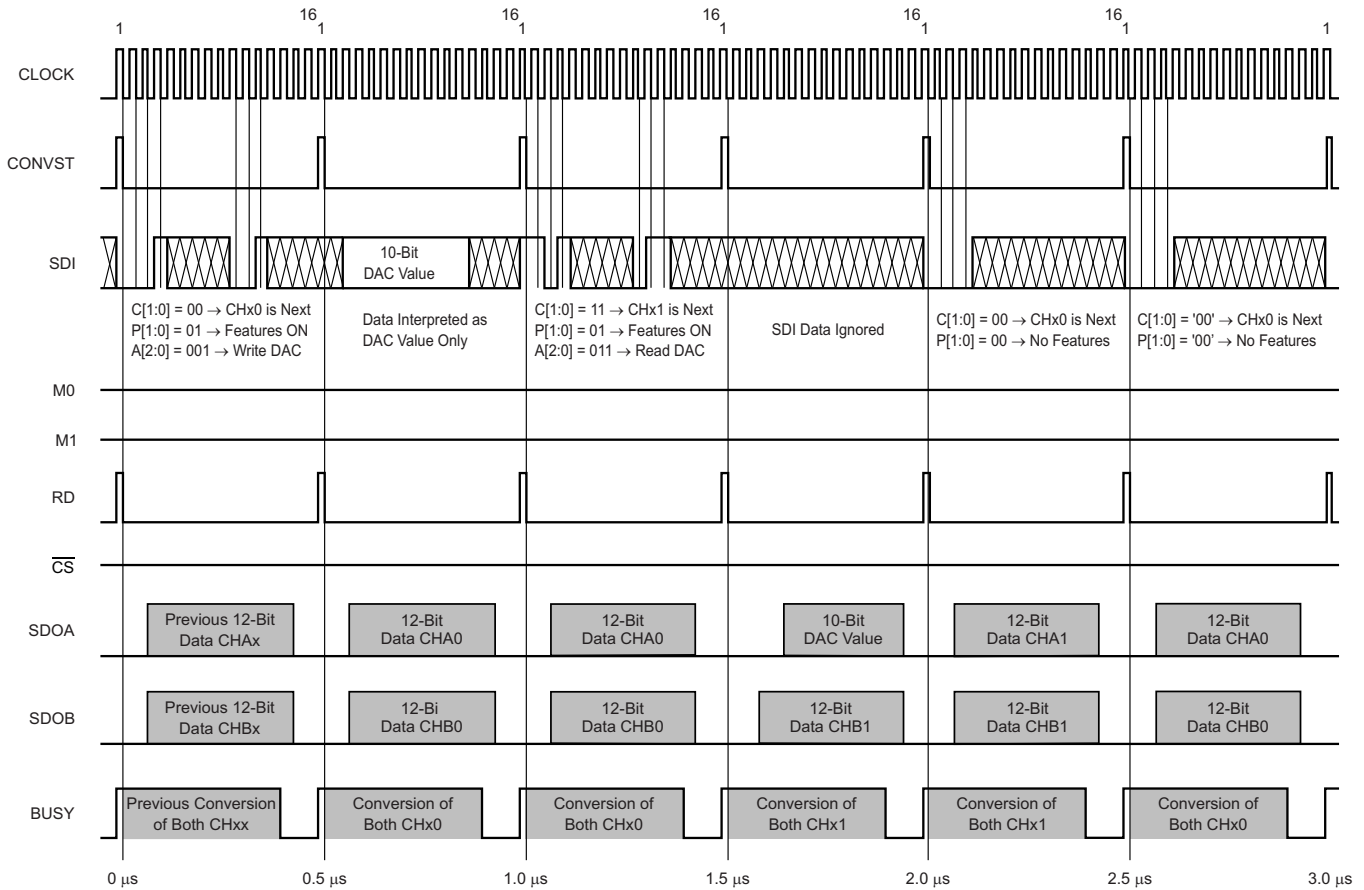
1 16 1 16 1 16 1 16 1 16 1 1

CLOCK

CONVST

SDI

10-Bit DAC Value

C[1:0] = 00 → CHx0 is Next
P[1:0] = 01 → Features ON
A[2:0] = 001 → Write DAC

Data Interpreted as DAC Value Only

C[1:0] = 11 → CHx1 is Next
P[1:0] = 01 → Features ON
A[2:0] = 011 → Read DAC

SDI Data Ignored

C[1:0] = 00 → CHx0 is Next
P[1:0] = 00 → No Features

C[1:0] = '00' → CHx0 is Next
P[1:0] = '00' → No Features

M0

M1

RD

$\overline{CS}$

SDOA

Previous 12-Bit Data CHAx

12-Bit Data CHA0

12-Bit Data CHA0

10-Bit DAC Value

12-Bit Data CHA1

12-Bit Data CHA0

SDOB

Previous 12-Bit Data CHBx

12-Bi Data CHB0

12-Bit Data CHB0

12-Bit Data CHB1

12-Bit Data CHB1

12-Bit Data CHB0

BUSY

Previous Conversion of Both CHxx

Conversion of Both CHx0

Conversion of Both CHx0

Conversion of Both CHx1

Conversion of Both CHx1

Conversion of Both CHx0

0 μs 0.5 μs 1.0 μs 1.5 μs 2.0 μs 2.5 μs 3.0 μs